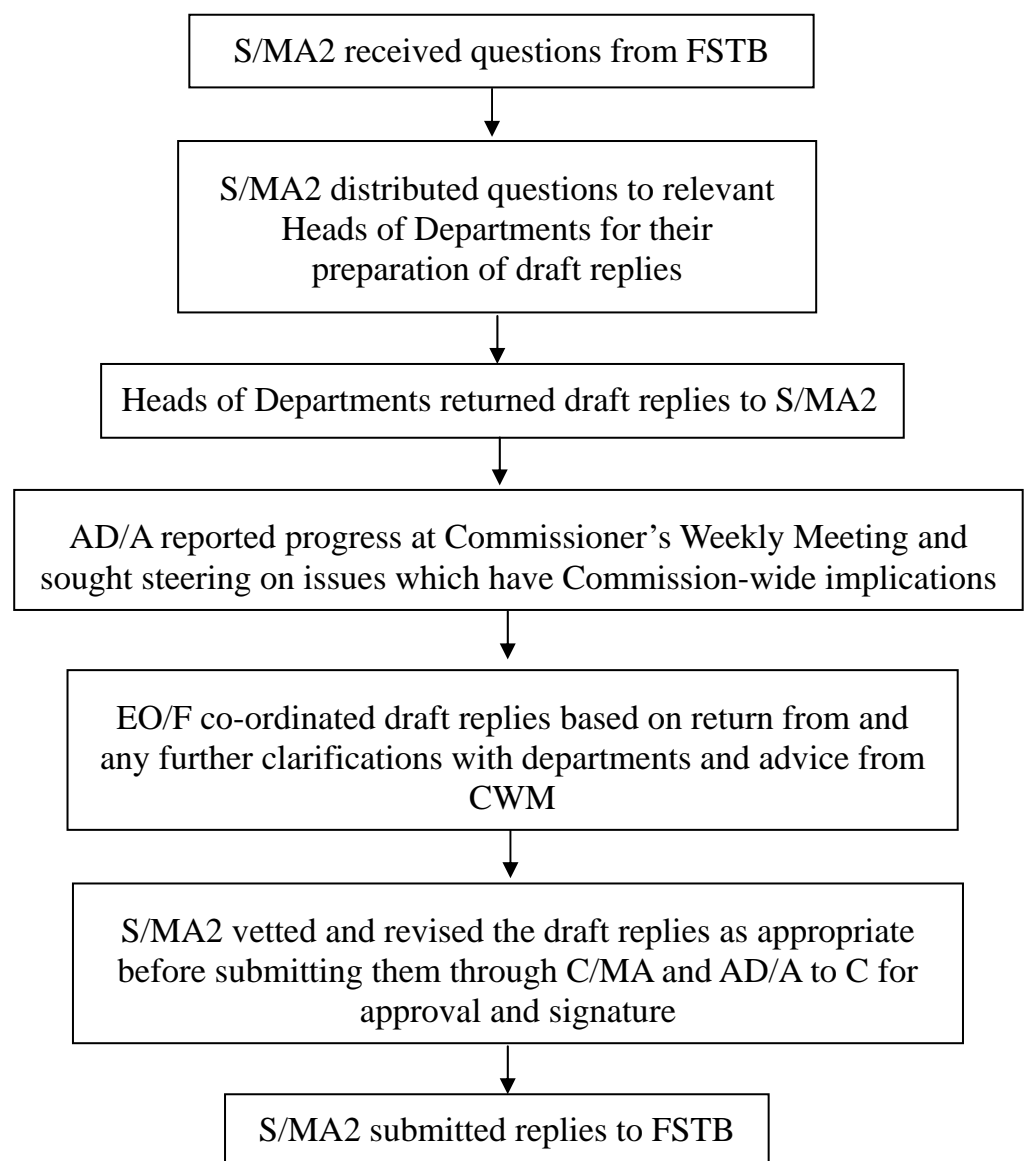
S/MA2 received questions from FSTB

S/MA2 distributed questions to relevant Heads of Departments for their preparation of draft replies

Heads of Departments returned draft replies to S/MA2

AD/A reported progress at Commissioner's Weekly Meeting and sought steering on issues which have Commission-wide implications

EO/F co-ordinated draft replies based on return from and any further clarifications with departments and advice from CWM

S/MA2 vetted and revised the draft replies as appropriate before submitting them through C/MA and AD/A to C for approval and signature

S/MA2 submitted replies to FSTB